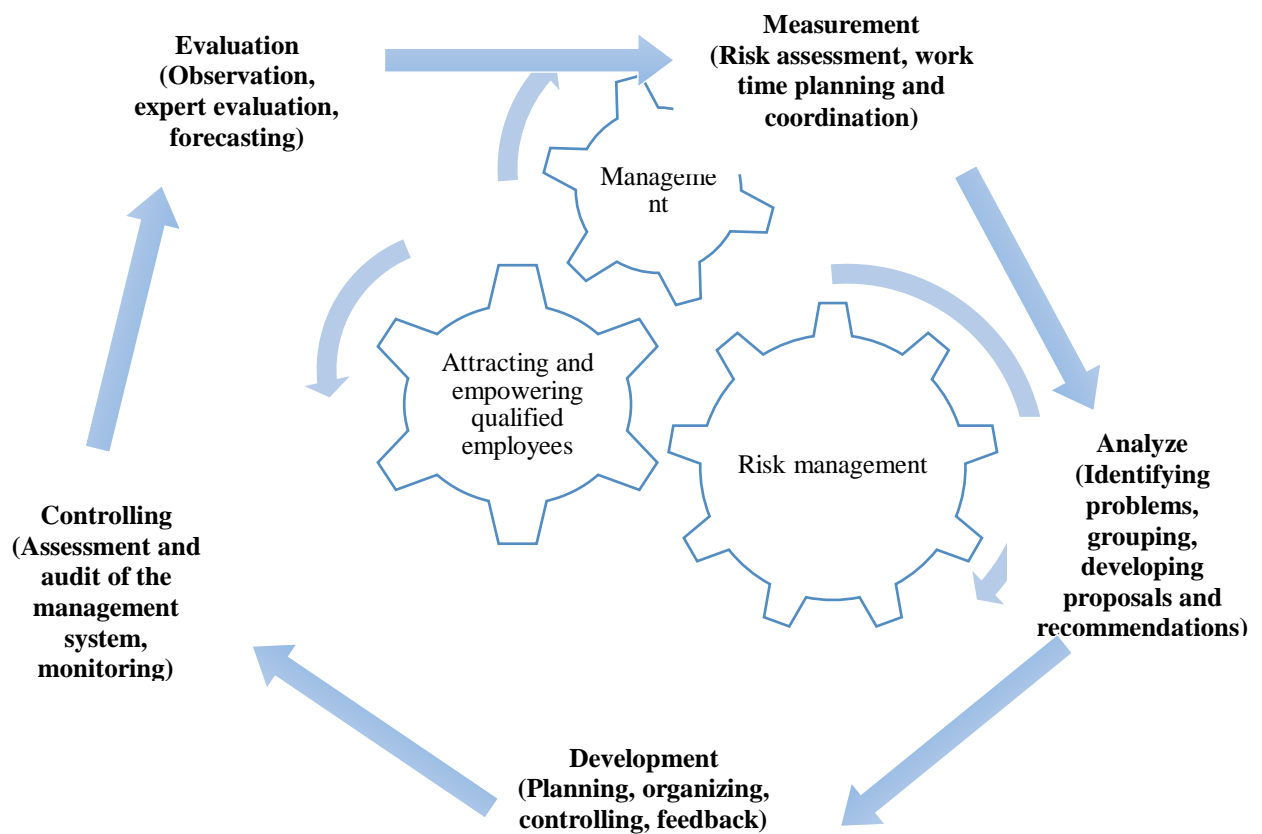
Evaluation (Observation, expert evaluation, forecasting)

Measurement (Risk assessment, work time planning and coordination)

Manageme nt

Attracting and empowering qualified employees

Risk management

Analyze (Identifying problems, grouping, developing proposals and recommendations)

Controlling (Assessment and audit of the management system, monitoring)

Development (Planning, organizing, controlling, feedback)